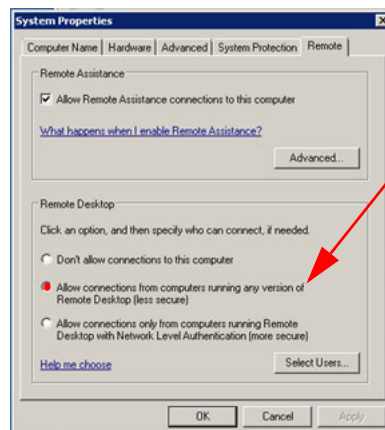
System Properties

Computer Name | Hardware | Advanced | System Protection | Remote

Remote Assistance

Allow Remote Assistance connections to this computer

What happens when I enable Remote Assistance?

Advanced...

Remote Desktop

Click an option, and then specify who can connect, if needed.

Don't allow connections to this computer

Allow connections from computers running any version of Remote Desktop (less secure)

Allow connections only from computers running Remote Desktop with Network Level Authentication (more secure)

Help me choose

Select Users...

OK

Cancel

Apply